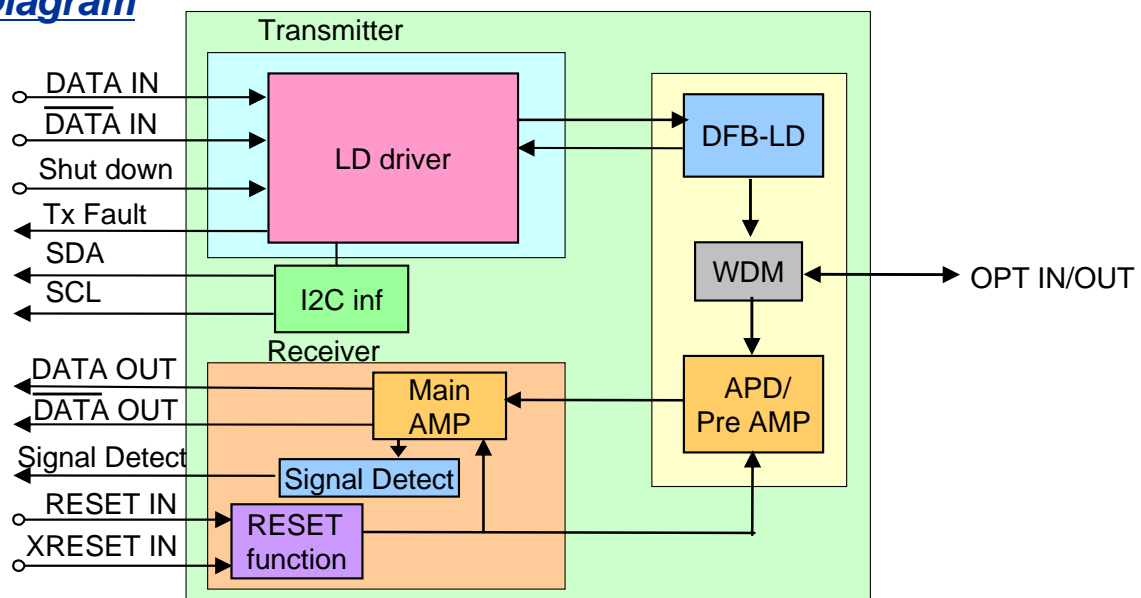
Diagram

Transmitter

DATA IN
$\overline{\text{DATA}}$ IN
Shut down
Tx Fault
SDA
SCL

LD driver

DFB-LD

WDM

OPT IN/OUT

I2C inf

Receiver

DATA OUT
$\overline{\text{DATA}}$ OUT
Signal Detect
RESET IN
XRESET IN

Main AMP

APD/ Pre AMP

Signal Detect

RESET function